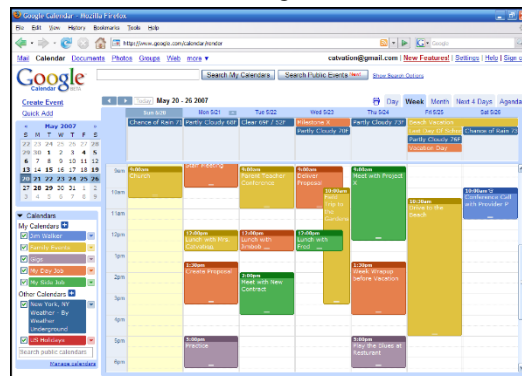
Google Calendar - Mozilla Firefox

File Edit View History Bookmarks Tools Help

http://www.google.com/calendar/render

Google

Mail Calendar Documents Photos Groups Web more ▾

catvation@gmail.com | New Features! | Settings | Help | Sign out

Google Calendar BETA

Search My Calendars | Search Public Events New! | Show Search Options

Create Event
Quick Add

Today May 20 - 26 2007

Day Week Month Next 4 Days Agenda

| May 2007 | | | | | | |
|---|---|---|---|---|---|---|
| S | M | T | W | T | F | S |
| 29 | 30 | 1 | 2 | 3 | 4 | 5 |
| 6 | 7 | 8 | 9 | 10 | 11 | 12 |
| 13 | 14 | 15 | 16 | 17 | 18 | 19 |
| 20 | 21 | 22 | 23 | 24 | 25 | 26 |
| 27 | 28 | 29 | 30 | 31 | 1 | 2 |
| 3 | 4 | 5 | 6 | 7 | 8 | 9 |

Calendars
My Calendars
Jim Walker
Family Events
Gigs
My Day Job
My Side Job
Other Calendars
New York, NY Weather - By Weather Underground
US Holidays
Search public calendars
Manage calendars

Sun 5/20 | Mon 5/21 | Tue 5/22 | Wed 5/23 | Thu 5/24 | Fri 5/25 | Sat 5/26

Chance of Rain 77 | Partly Cloudy 68F | Clear 64F / 52F | Milestone X | Partly Cloudy 73F | Beach Vacation | Chance of Rain 75

Partly Cloudy 70F | Last Day Of School | Partly Cloudy 76F | Vacation Day

9am 10am 11am 12pm 1pm 2pm 3pm 4pm 5pm 6pm

9:00am Church
Staff Meeting
9:00am Parent Teacher Conference
9:00am Deliver Proposal
10:00am Field Trip to the Gardens
9:00am Meet with Project X
10:00 Drive to the Beach
10:00am Conference Call with Provider P
12:00pm Lunch with Mrs. Calmaing
12:00pm Lunch with Jessica
12:00pm Lunch with Fred
1:30pm Create Proposal
3:00pm Meet with New Contract
1:30pm Week Wrapup before Vacation
5:00pm Practice
5:00pm Play the Blues at Resturant